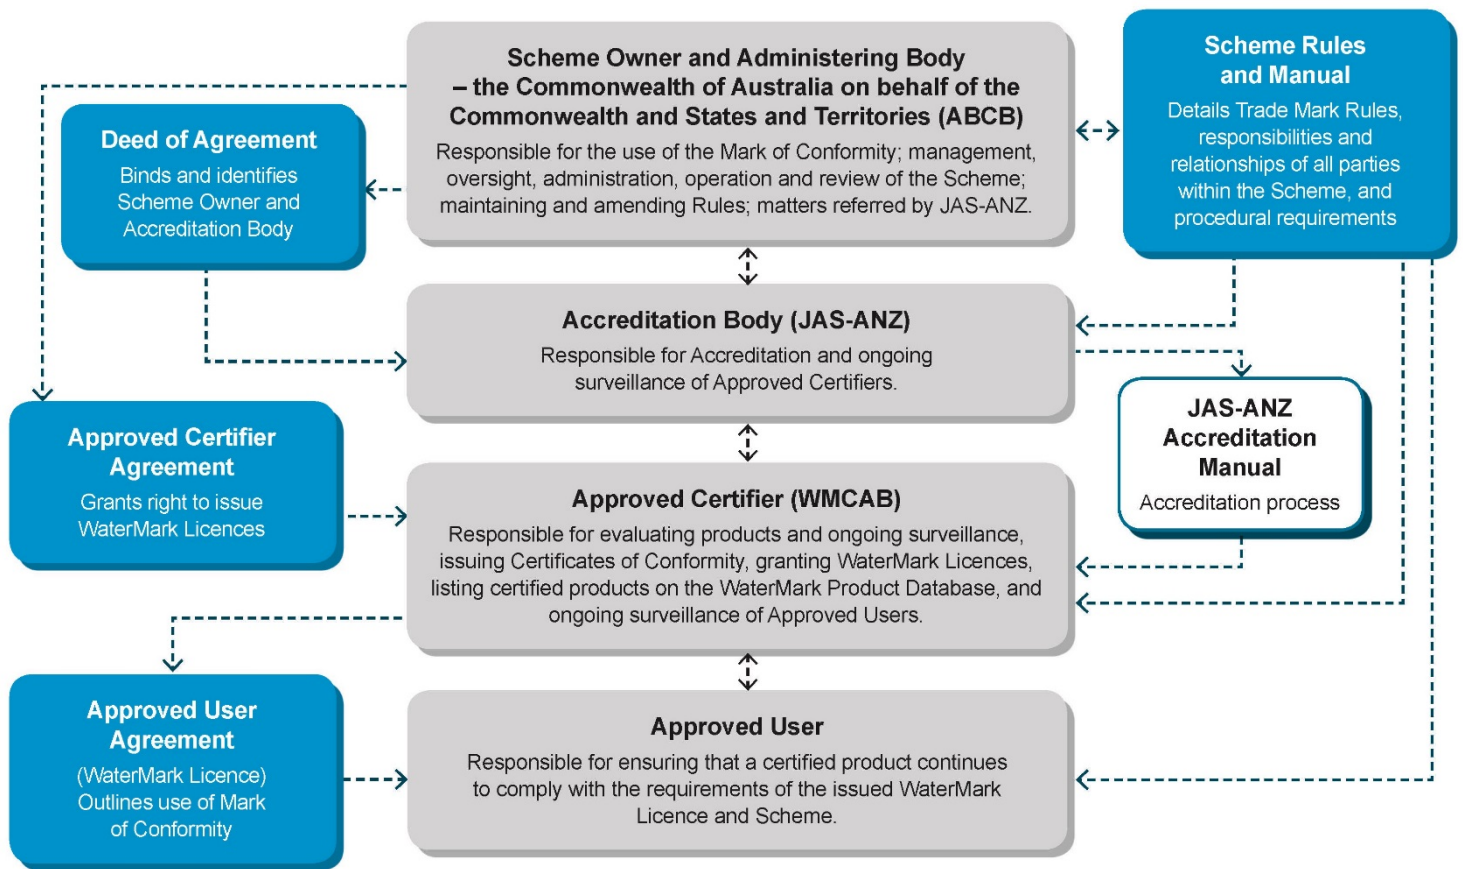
Scheme Owner and Administering Body – the Commonwealth of Australia on behalf of the Commonwealth and States and Territories (ABCB)

Responsible for the use of the Mark of Conformity; management, oversight, administration, operation and review of the Scheme; maintaining and amending Rules; matters referred by JAS-ANZ.

Scheme Rules and Manual

Details Trade Mark Rules, responsibilities and relationships of all parties within the Scheme, and procedural requirements

Deed of Agreement

Binds and identifies Scheme Owner and Accreditation Body

Accreditation Body (JAS-ANZ)

Responsible for Accreditation and ongoing surveillance of Approved Certifiers.

JAS-ANZ Accreditation Manual

Accreditation process

Approved Certifier Agreement

Grants right to issue WaterMark Licences

Approved Certifier (WMCAB)

Responsible for evaluating products and ongoing surveillance, issuing Certificates of Conformity, granting WaterMark Licences, listing certified products on the WaterMark Product Database, and ongoing surveillance of Approved Users.

Approved User Agreement

(WaterMark Licence) Outlines use of Mark of Conformity

Approved User

Responsible for ensuring that a certified product continues to comply with the requirements of the issued WaterMark Licence and Scheme.